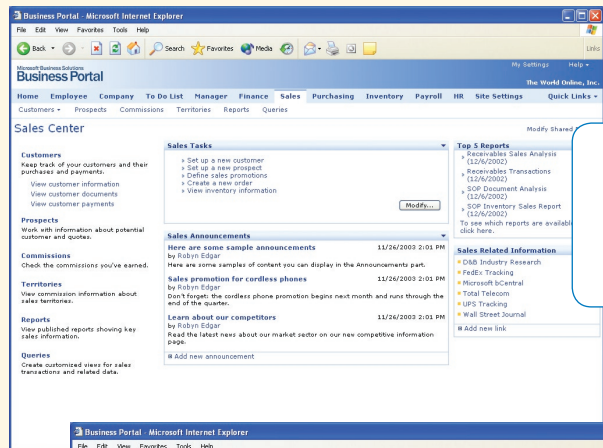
Business Portal - Microsoft Internet Explorer

File Edit View Favorites Tools Help

Back Search Favorites Media

Links

Microsoft Business Solutions
Business Portal

My Settings Help
The World Online, Inc.

Home Employee Company To Do List Manager Finance Sales Purchasing Inventory Payroll HR Site Settings Quick Links

Customers Prospects Commissions Territories Reports Queries

Sales Center

Modify Shared

Customers
Keep track of your customers and their purchases and payments.
View customer information
View customer documents
View customer payments

Prospects
Work with information about potential customer and quotes.

Commissions
Check the commissions you've earned.

Territories
View commission information about sales territories.

Reports
View published reports showing key sales information.

Queries
Create customized views for sales transactions and related data.

Sales Tasks
» Set up a new customer
» Set up a new prospect
» Define sales promotions
» Create a new order
» View inventory information
Modify...

Sales Announcements
Here are some sample announcements 11/26/2003 2:01 PM
by Robyn Edgar
Here are some samples of content you can display in the Announcements part.

Sales promotion for cordless phones 11/26/2003 2:01 PM
by Robyn Edgar
Don't forget: the cordless phone promotion begins next month and runs through the end of the quarter.

Learn about our competitors 11/26/2003 2:01 PM
by Robyn Edgar
Read the latest news about our market sector on our new competitive information page.

Add new announcement

Top 5 Reports
Receivables Sales Analysis (12/6/2002)
Receivables Transactions (12/6/2002)
SOP Document Analysis (12/6/2002)
SOP Inventory Sales Report (12/6/2002)
To see which reports are availabl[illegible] click here.

Sales Related Information
D&B Industry Research
FedEx Tracking
Microsoft bCentral
Total Telecom
UPS Tracking
Wall Street Journal
Add new link

Business Portal - Microsoft Internet Explorer
File Edit View Favorites Tools Help